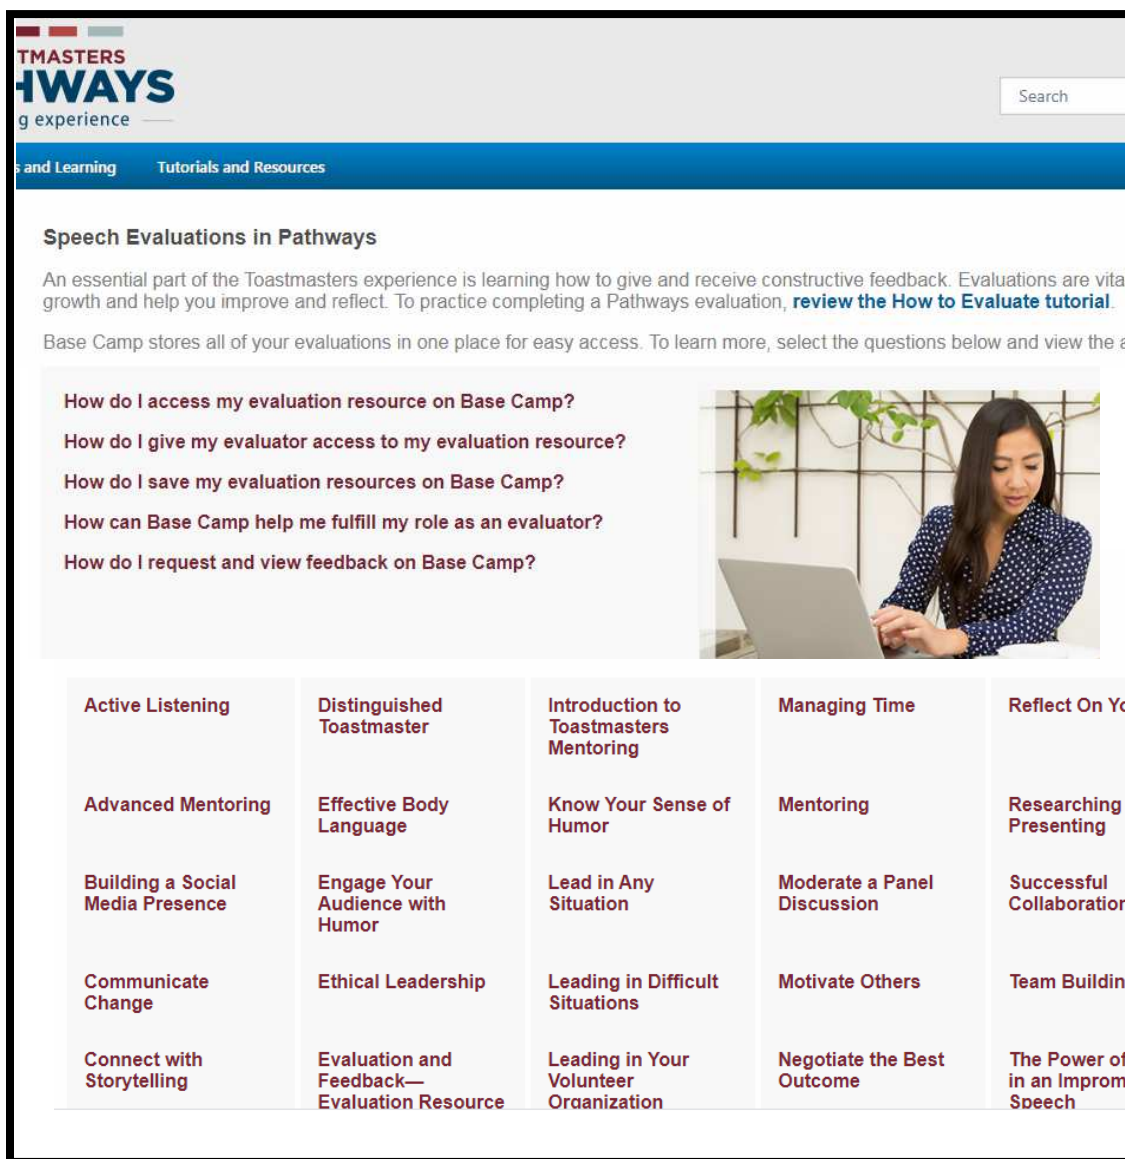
TMASTERS
HWAYS
g experience

Search

s and Learning  Tutorials and Resources

Speech Evaluations in Pathways

An essential part of the Toastmasters experience is learning how to give and receive constructive feedback. Evaluations are vita growth and help you improve and reflect. To practice completing a Pathways evaluation, review the How to Evaluate tutorial.

Base Camp stores all of your evaluations in one place for easy access. To learn more, select the questions below and view the a

How do I access my evaluation resource on Base Camp?

How do I give my evaluator access to my evaluation resource?

How do I save my evaluation resources on Base Camp?

How can Base Camp help me fulfill my role as an evaluator?

How do I request and view feedback on Base Camp?

| Active Listening | Distinguished Toastmaster | Introduction to Toastmasters Mentoring | Managing Time | Reflect On Yo |
|---|---|---|---|---|
| Advanced Mentoring | Effective Body Language | Know Your Sense of Humor | Mentoring | Researching Presenting |
| Building a Social Media Presence | Engage Your Audience with Humor | Lead in Any Situation | Moderate a Panel Discussion | Successful Collaboration |
| Communicate Change | Ethical Leadership | Leading in Difficult Situations | Motivate Others | Team Buildin |
| Connect with Storytelling | Evaluation and Feedback—Evaluation Resource | Leading in Your Volunteer Organization | Negotiate the Best Outcome | The Power of in an Improm Speech |